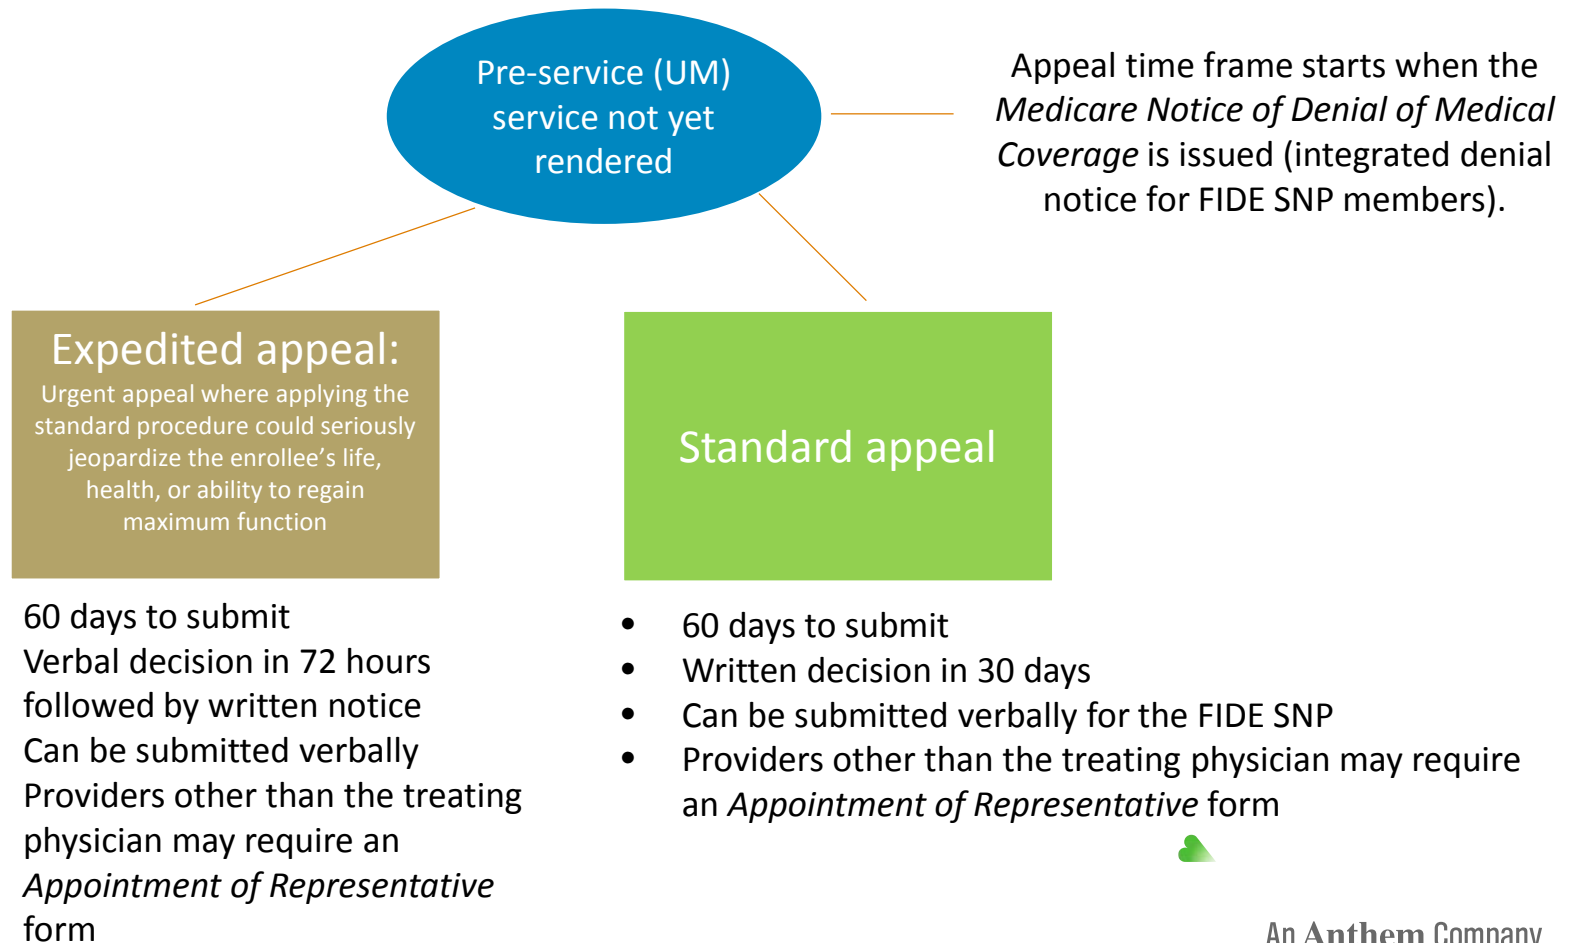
Pre-service (UM) service not yet rendered

Appeal time frame starts when the *Medicare Notice of Denial of Medical Coverage* is issued (integrated denial notice for FIDE SNP members).

Expedited appeal:
Urgent appeal where applying the standard procedure could seriously jeopardize the enrollee's life, health, or ability to regain maximum function

Standard appeal

60 days to submit
Verbal decision in 72 hours followed by written notice
Can be submitted verbally
Providers other than the treating physician may require an *Appointment of Representative* form

- 60 days to submit
- Written decision in 30 days
- Can be submitted verbally for the FIDE SNP
- Providers other than the treating physician may require an *Appointment of Representative* form

An Anthem Company